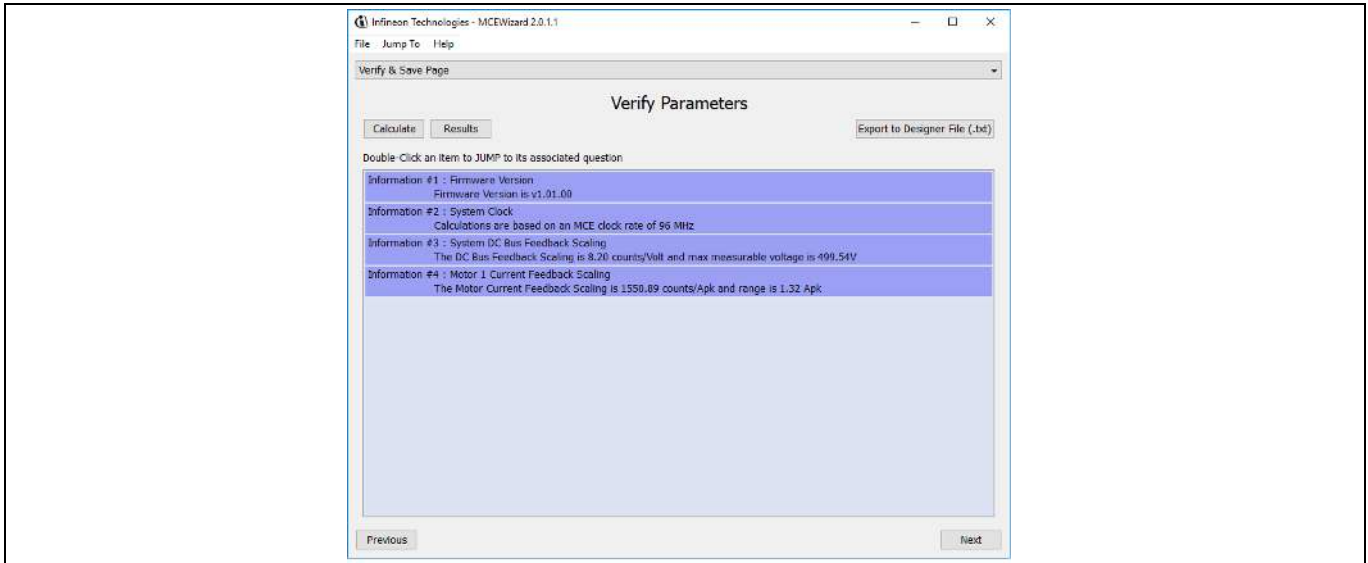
Infineon Technologies - MCEWizard 2.0.1.1

File Jump To Help

Verify & Save Page

Verify Parameters

Calculate Results

Export to Designer File (.txt)

Double-Click an item to JUMP to its associated question

Information #1 : Firmware Version
Firmware Version is v1.01.00

Information #2 : System Clock
Calculations are based on an MCE clock rate of 96 MHz

Information #3 : System DC Bus Feedback Scaling
The DC Bus Feedback Scaling is 8.20 counts/Volt and max measurable voltage is 499.54V

Information #4 : Motor 1 Current Feedback Scaling
The Motor Current Feedback Scaling is 1550.89 counts/Apk and range is 1.32 Apk

Previous

Next